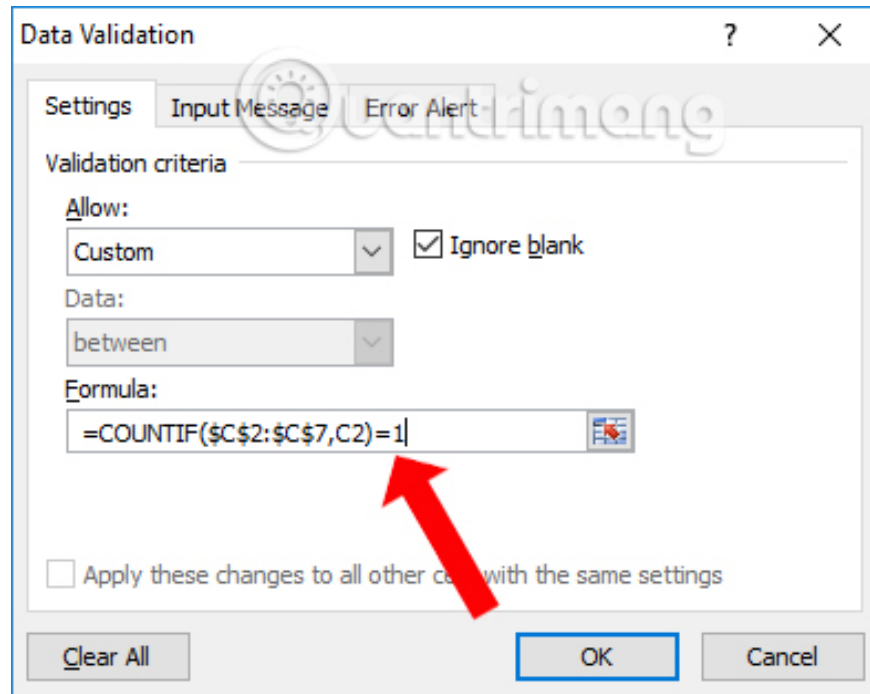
Data Validation

?

Settings

Input Message

Error Alert

quantrimang

Validation criteria

Allow:

Custom

Ignore blank

Data:

between

Formula:

=COUNTIF($C$2:$C$7,C2)=1

Apply these changes to all other c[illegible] with the same settings

Clear All

OK

Cancel